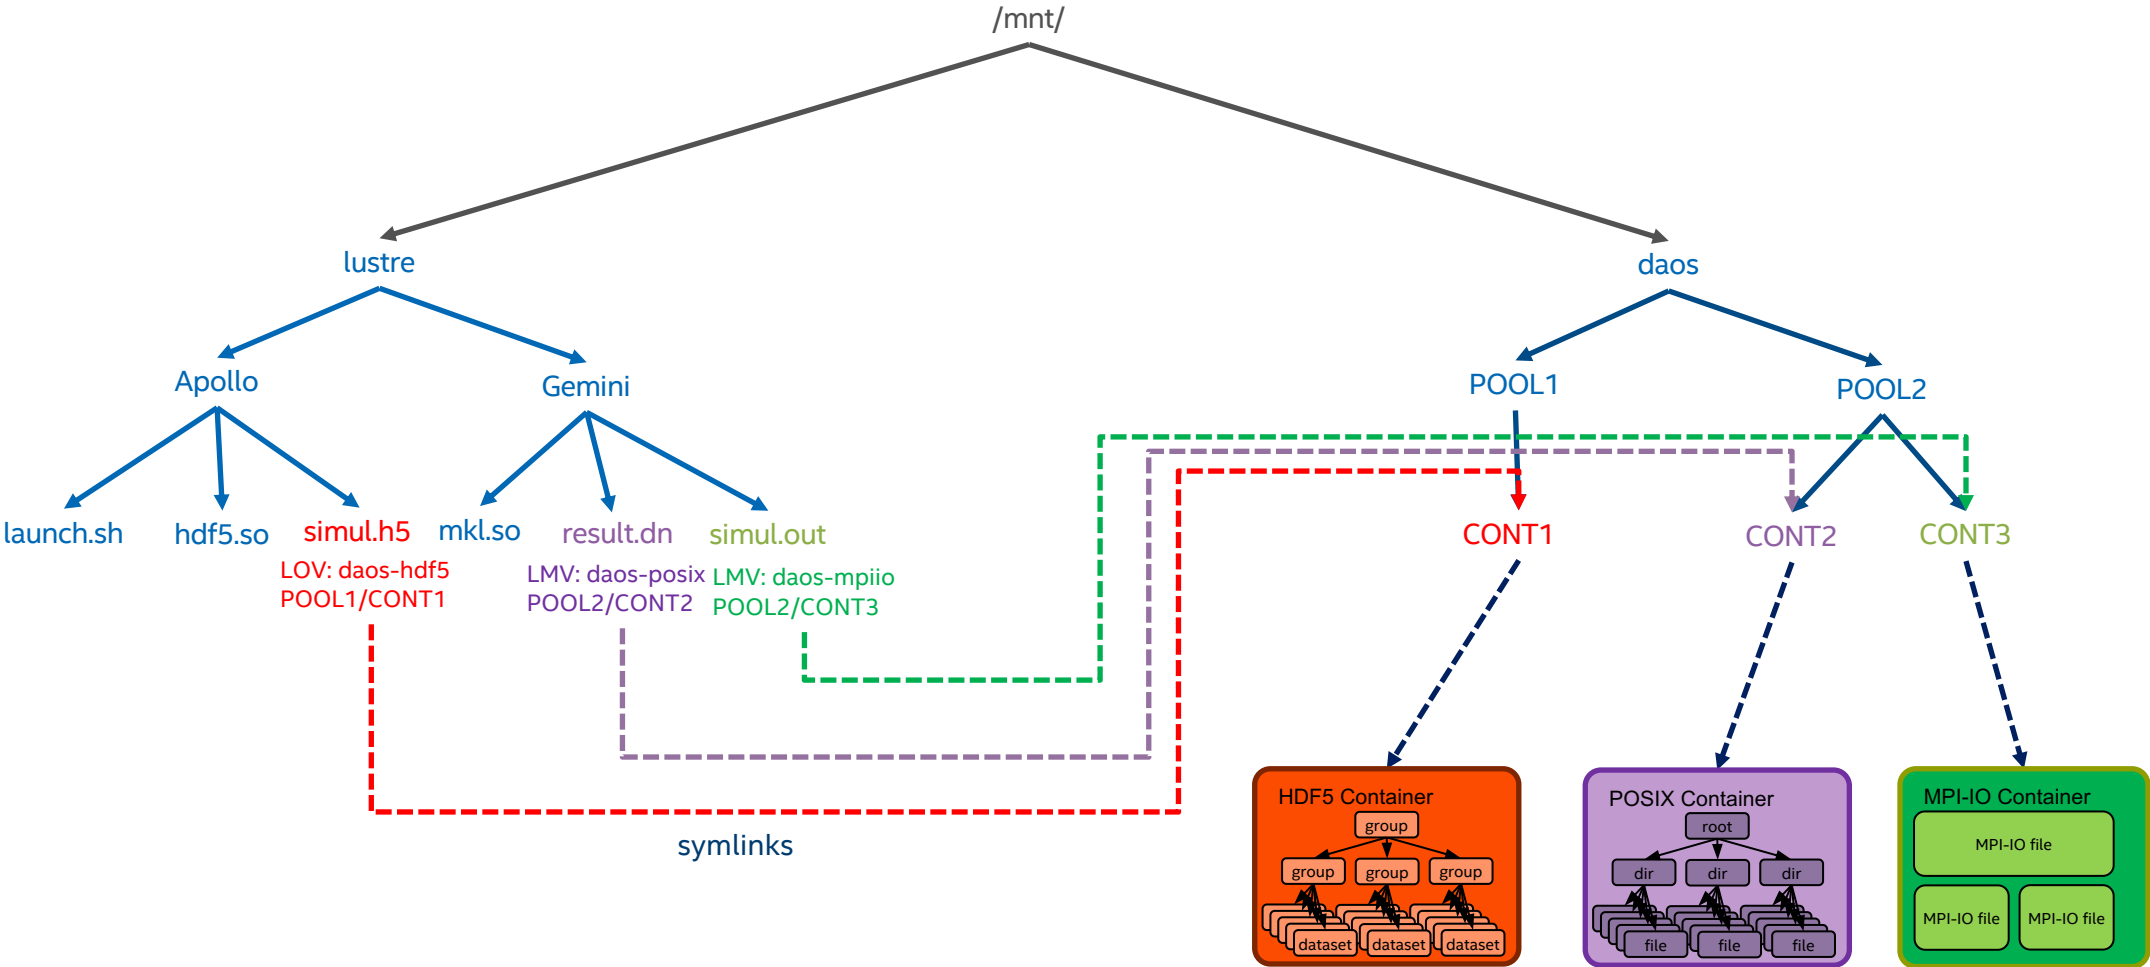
/mnt/

lustre

daos

Apollo

Gemini

POOL1

POOL2

launch.sh

hdf5.so

simul.h5

mkl.so

result.dn

simul.out

CONT1

CONT2

CONT3

LOV: daos-hdf5
POOL1/CONT1

LMV: daos-posix
POOL2/CONT2

LMV: daos-mpiio
POOL2/CONT3

symlinks

HDF5 Container
group
group group group
dataset dataset dataset

POSIX Container
root
dir dir dir
file file file

MPI-IO Container
MPI-IO file
MPI-IO file MPI-IO file